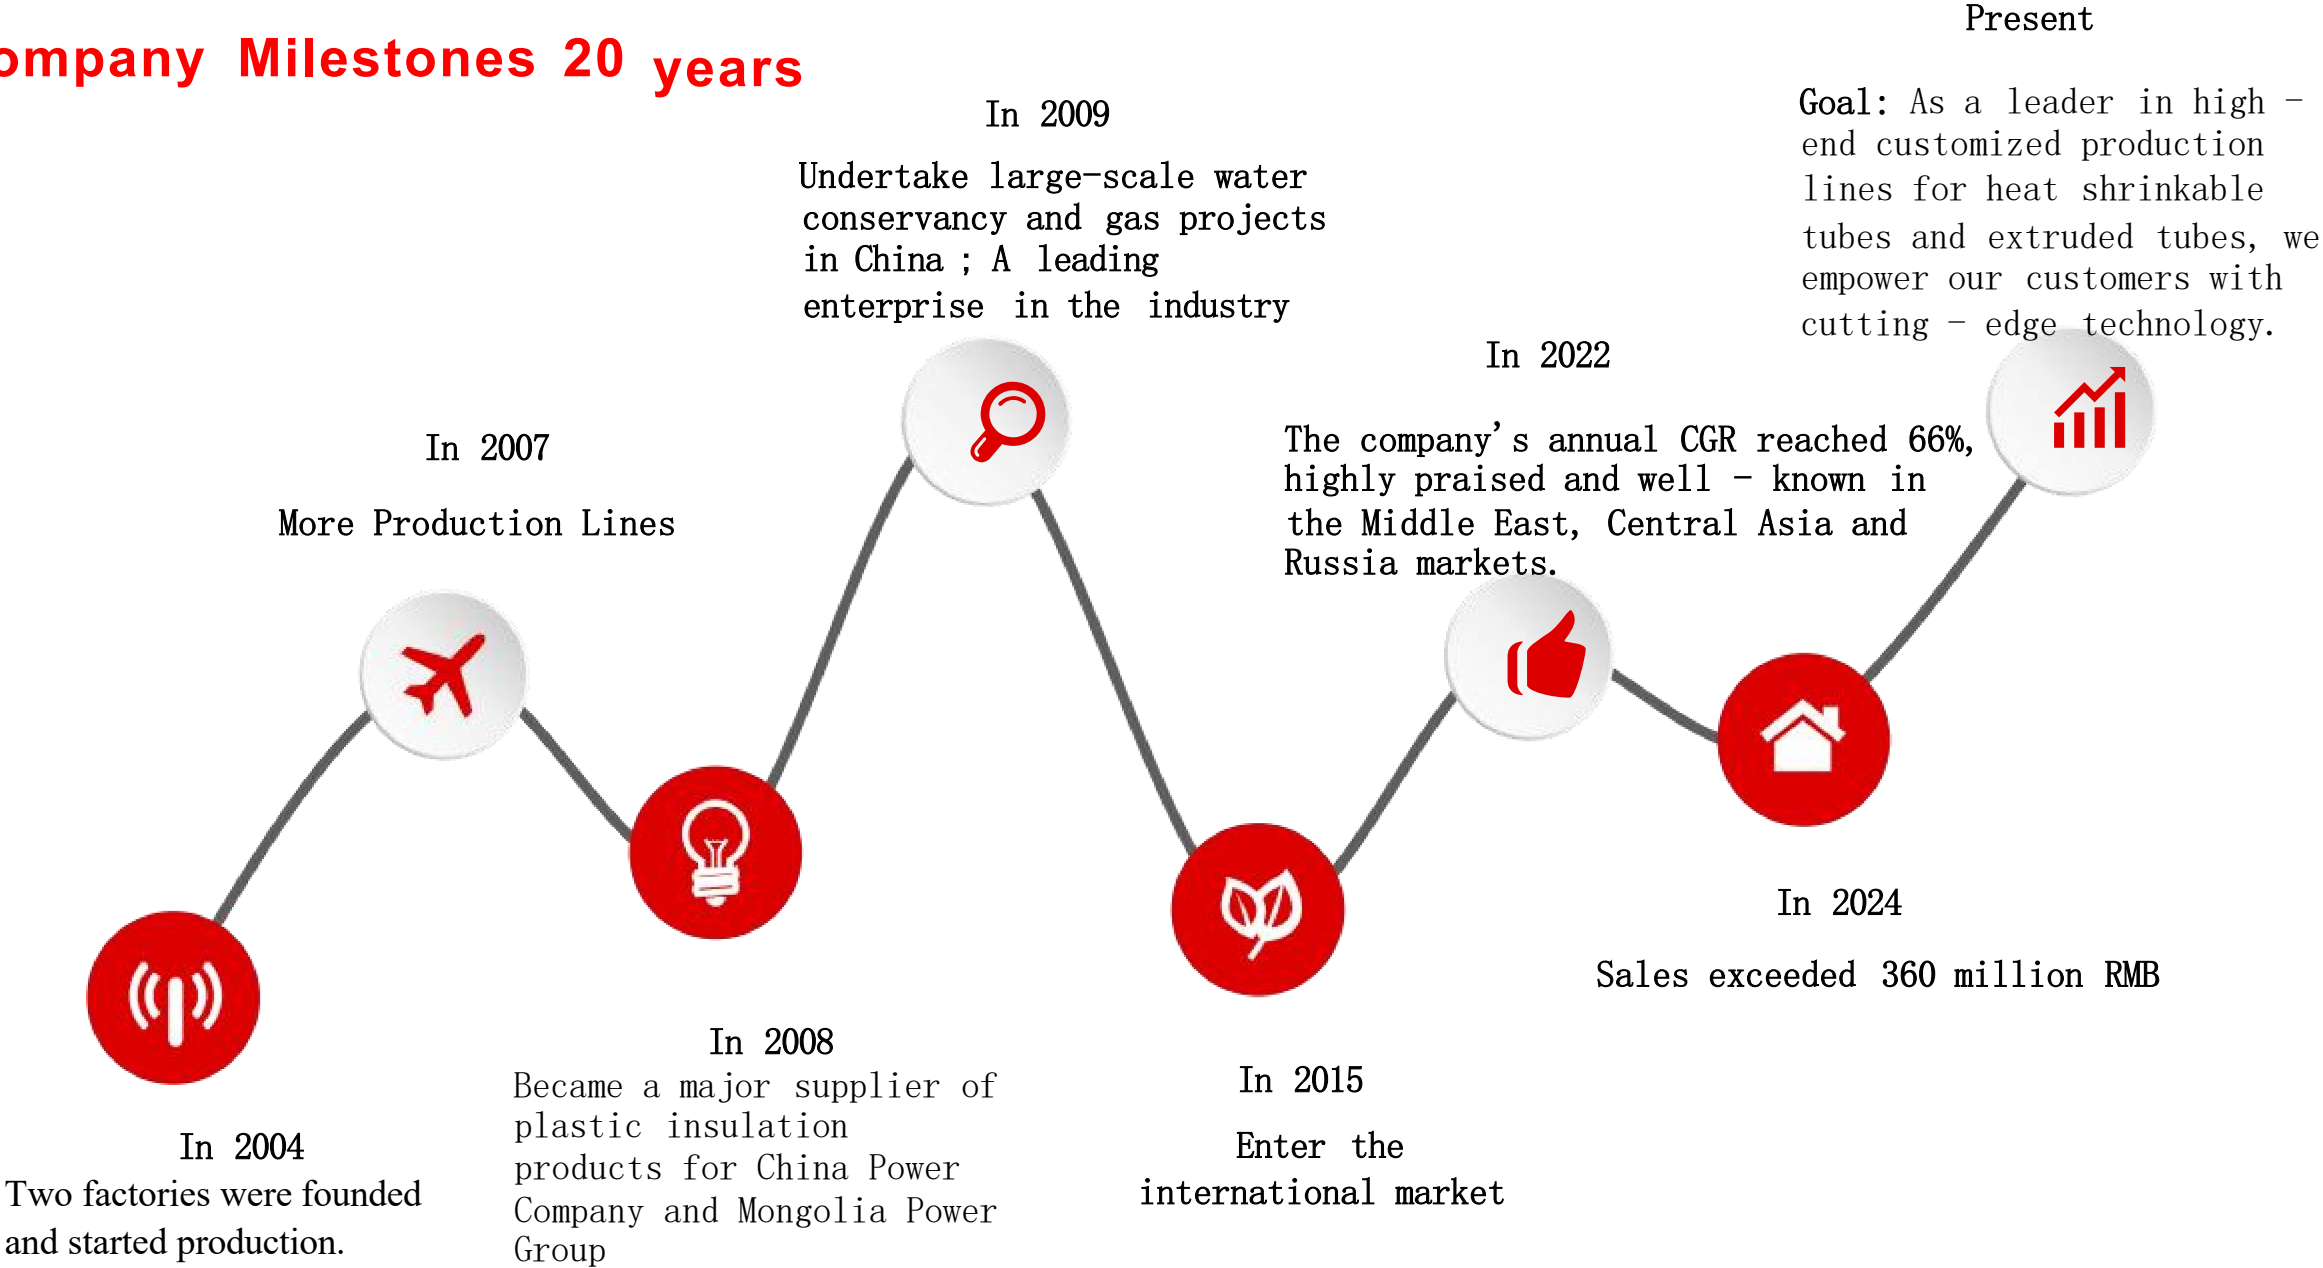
ompany Milestones 20 years

In 2009

Undertake large-scale water conservancy and gas projects in China ; A leading enterprise in the industry

Present

Goal: As a leader in high - end customized production lines for heat shrinkable tubes and extruded tubes, we empower our customers with cutting - edge technology.

In 2022

The company's annual CGR reached 66%, highly praised and well - known in the Middle East, Central Asia and Russia markets.

In 2007

More Production Lines

In 2024

Sales exceeded 360 million RMB

In 2004
Two factories were founded and started production.

In 2008
Became a major supplier of plastic insulation products for China Power Company and Mongolia Power Group

In 2015

Enter the international market